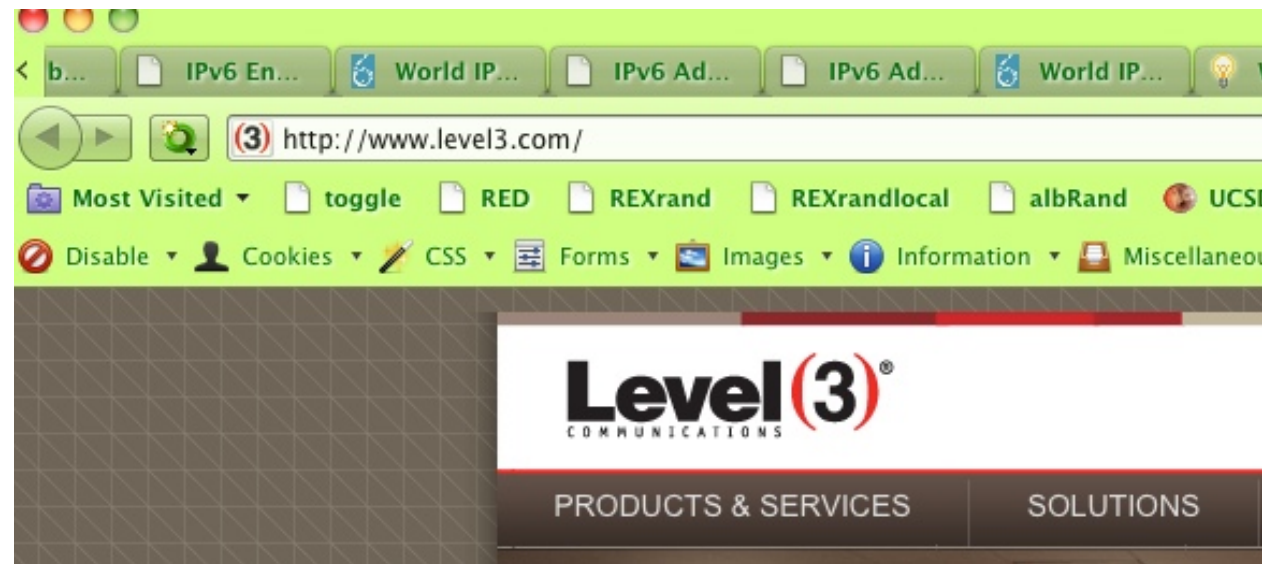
b... IPv6 En... World IP... IPv6 Ad... IPv6 Ad... World IP...

(3) http://www.level3.com/

Most Visited ▾ toggle RED REXrand REXrandlocal albRand UCS

Disable ▾ Cookies ▾ CSS ▾ Forms ▾ Images ▾ Information ▾ Miscellaneou

Level(3)®
COMMUNICATIONS

PRODUCTS & SERVICES SOLUTIONS